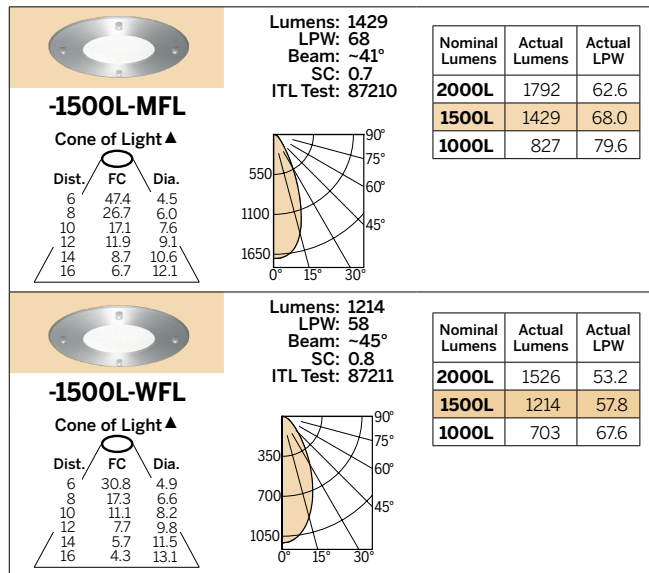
-1500L-MFL

Cone of Light ▲

| Dist. | FC | Dia. |
|---|---|---|
| 6 | 47.4 | 4.5 |
| 8 | 26.7 | 6.0 |
| 10 | 17.1 | 7.6 |
| 12 | 11.9 | 9.1 |
| 14 | 8.7 | 10.6 |
| 16 | 6.7 | 12.1 |

Lumens: 1429
LPW: 68
Beam: ~41°
SC: 0.7
ITL Test: 87210

90°
75°
550
60°
1100
45°
1650
0° 15° 30°

| Nominal Lumens | Actual Lumens | Actual LPW |
|---|---|---|
| 2000L | 1792 | 62.6 |
| 1500L | 1429 | 68.0 |
| 1000L | 827 | 79.6 |

-1500L-WFL

Cone of Light ▲

| Dist. | FC | Dia. |
|---|---|---|
| 6 | 30.8 | 4.9 |
| 8 | 17.3 | 6.6 |
| 10 | 11.1 | 8.2 |
| 12 | 7.7 | 9.8 |
| 14 | 5.7 | 11.5 |
| 16 | 4.3 | 13.1 |

Lumens: 1214
LPW: 58
Beam: ~45°
SC: 0.8
ITL Test: 87211

90°
75°
350
60°
700
45°
1050
0° 15° 30°

| Nominal Lumens | Actual Lumens | Actual LPW |
|---|---|---|
| 2000L | 1526 | 53.2 |
| 1500L | 1214 | 57.8 |
| 1000L | 703 | 67.6 |